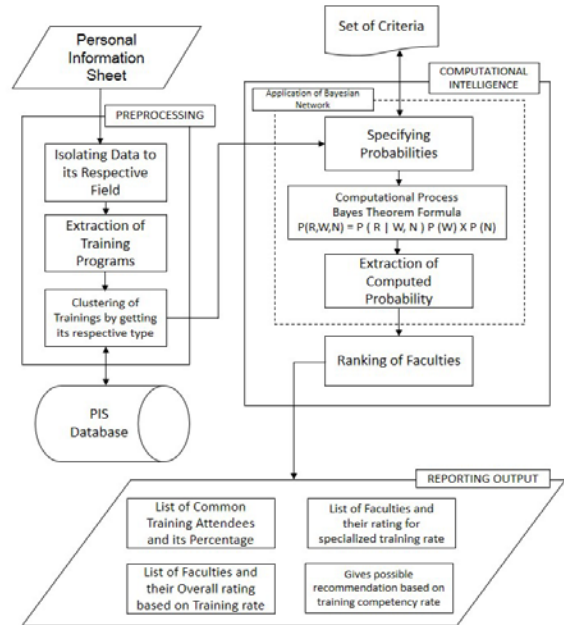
Personal Information Sheet

PREPROCESSING

Isolating Data to its Respective Field

Extraction of Training Programs

Clustering of Trainings by getting its respective type

PIS Database

Set of Criteria

COMPUTATIONAL INTELLIGENCE

Application of Bayesian Network

Specifying Probabilities

Computational Process Bayes Theorem Formula $P(R,W,N) = P(R \mid W, N)\,P(W) \times P(N)$

Extraction of Computed Probability

Ranking of Faculties

REPORTING OUTPUT

List of Common Training Attendees and its Percentage

List of Faculties and their rating for specialized training rate

List of Faculties and their Overall rating based on Training rate

Gives possible recommendation based on training competency rate